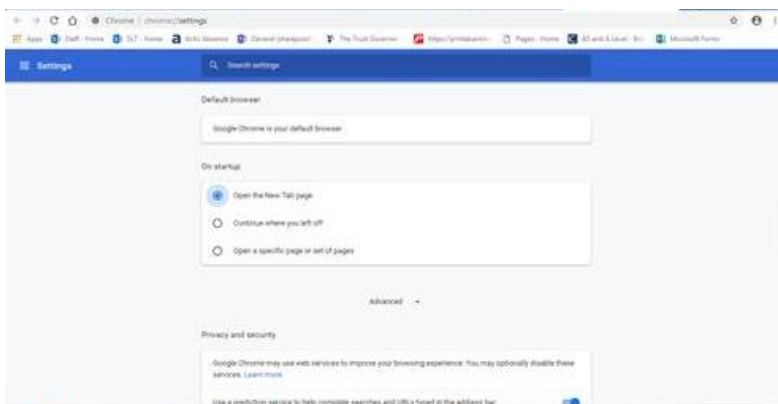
Chrome | chrome://settings

Apps  Staff - Home  SLT - Home  Arbor Absence  General (sharepoint)  The Trust Governor  https://printableinv...  Pages - Home  AS and A Level - Sci...  Microsoft Forms

Settings

Search settings

Default browser

Google Chrome is your default browser

On startup

Open the New Tab page

Continue where you left off

Open a specific page or set of pages

Advanced

Privacy and security

Google Chrome may use web services to improve your browsing experience. You may optionally disable these services. Learn more

Use a prediction service to help complete searches and URLs typed in the address bar